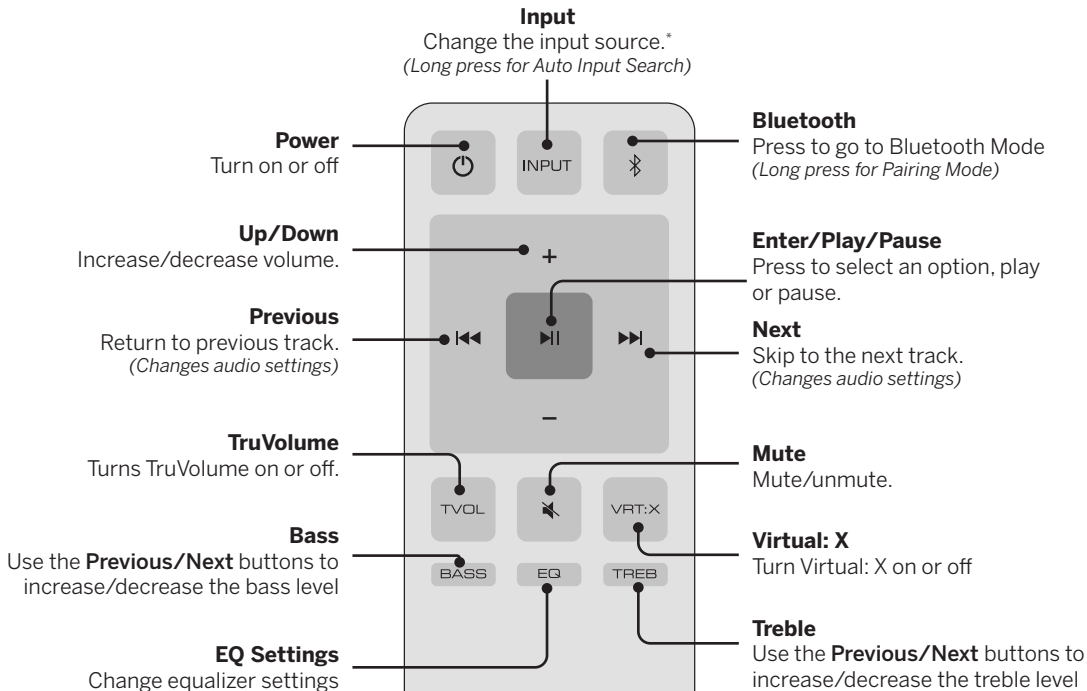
**Input**
Change the input source.*
*(Long press for Auto Input Search)*

**Power**
Turn on or off

INPUT

**Bluetooth**
Press to go to Bluetooth Mode
*(Long press for Pairing Mode)*

**Up/Down**
Increase/decrease volume.

+

**Enter/Play/Pause**
Press to select an option, play or pause.

**Previous**
Return to previous track.
*(Changes audio settings)*

**Next**
Skip to the next track.
*(Changes audio settings)*

−

**TruVolume**
Turns TruVolume on or off.

**Mute**
Mute/unmute.

TVOL

VRT:X

**Bass**
Use the **Previous/Next** buttons to increase/decrease the bass level

**Virtual: X**
Turn Virtual: X on or off

BASS

EQ

TREB

**Treble**
Use the **Previous/Next** buttons to increase/decrease the treble level

**EQ Settings**
Change equalizer settings